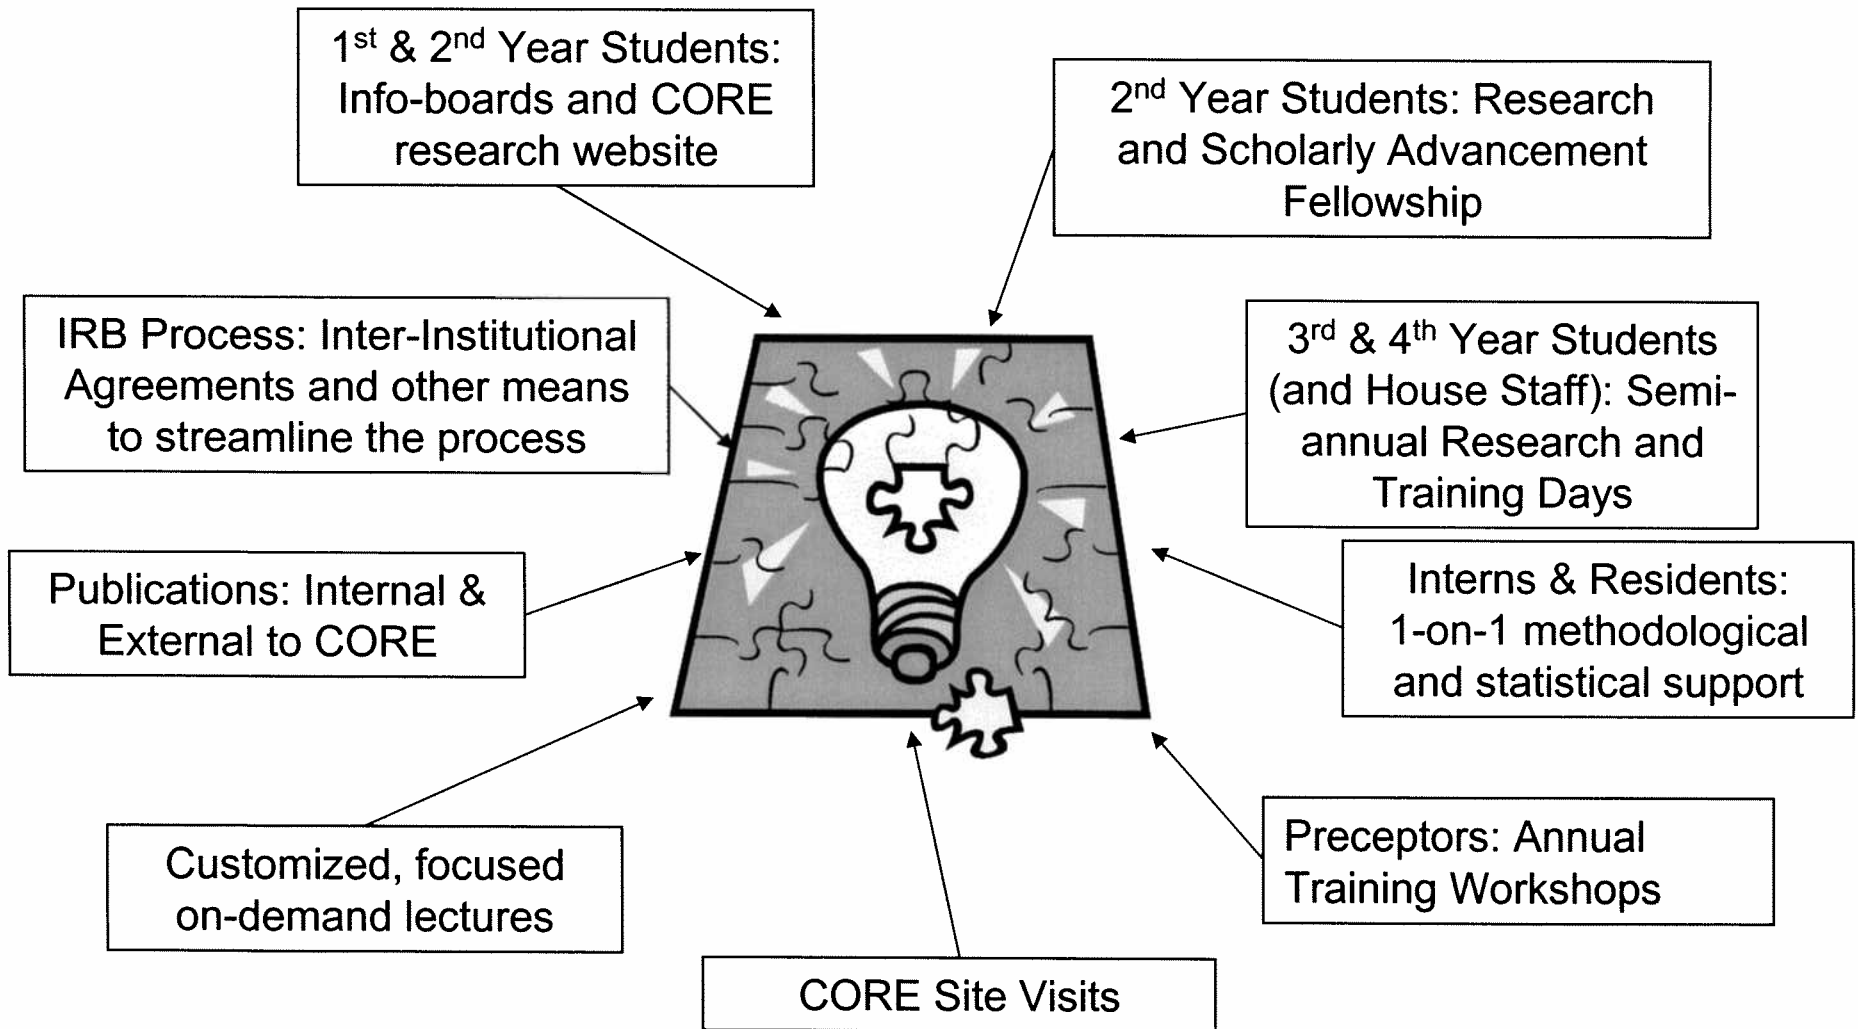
1$^{st}$ & 2$^{nd}$ Year Students: Info-boards and CORE research website

2$^{nd}$ Year Students: Research and Scholarly Advancement Fellowship

IRB Process: Inter-Institutional Agreements and other means to streamline the process

3$^{rd}$ & 4$^{th}$ Year Students (and House Staff): Semi-annual Research and Training Days

Publications: Internal & External to CORE

Interns & Residents: 1-on-1 methodological and statistical support

Customized, focused on-demand lectures

Preceptors: Annual Training Workshops

CORE Site Visits